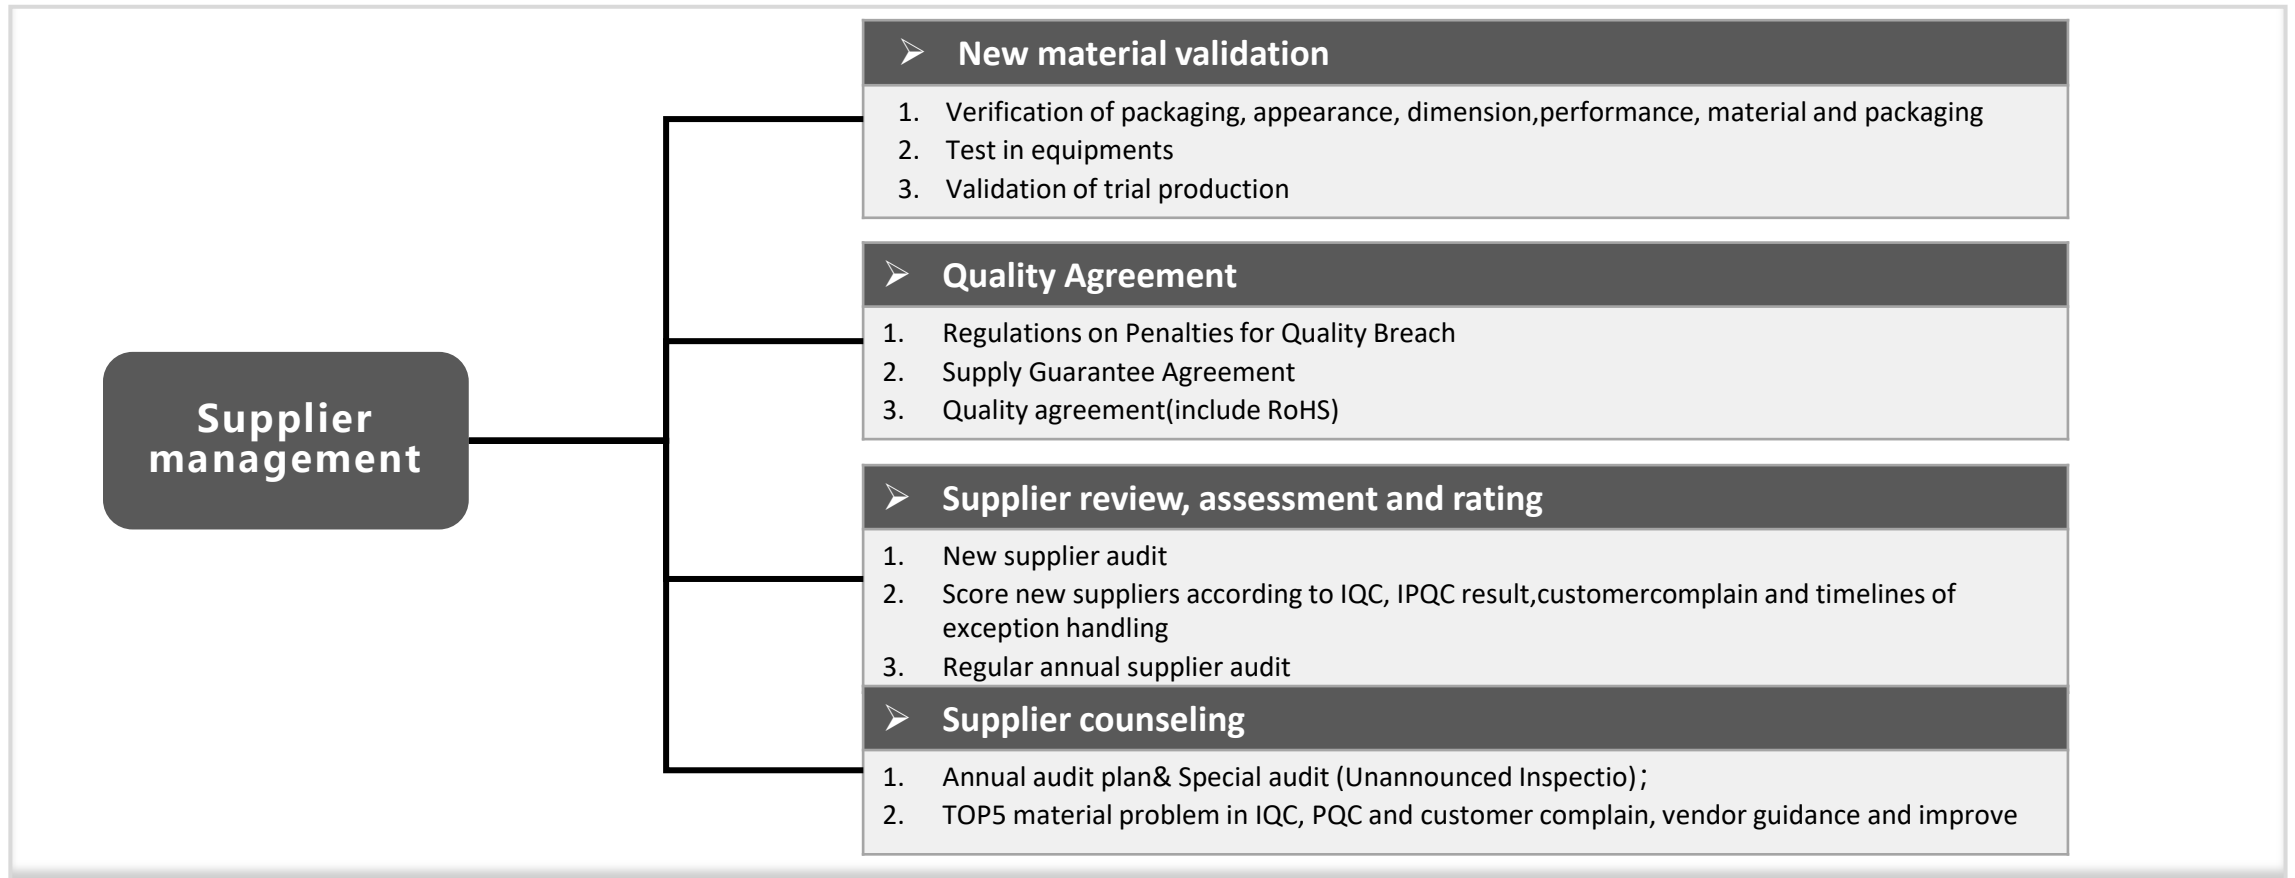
Supplier management

New material validation

1. Verification of packaging, appearance, dimension,performance, material and packaging
2. Test in equipments
3. Validation of trial production

Quality Agreement

1. Regulations on Penalties for Quality Breach
2. Supply Guarantee Agreement
3. Quality agreement(include RoHS)

Supplier review, assessment and rating

1. New supplier audit
2. Score new suppliers according to IQC, IPQC result,customercomplain and timelines of exception handling
3. Regular annual supplier audit

Supplier counseling

1. Annual audit plan& Special audit (Unannounced Inspectio)；
2. TOP5 material problem in IQC, PQC and customer complain, vendor guidance and improve